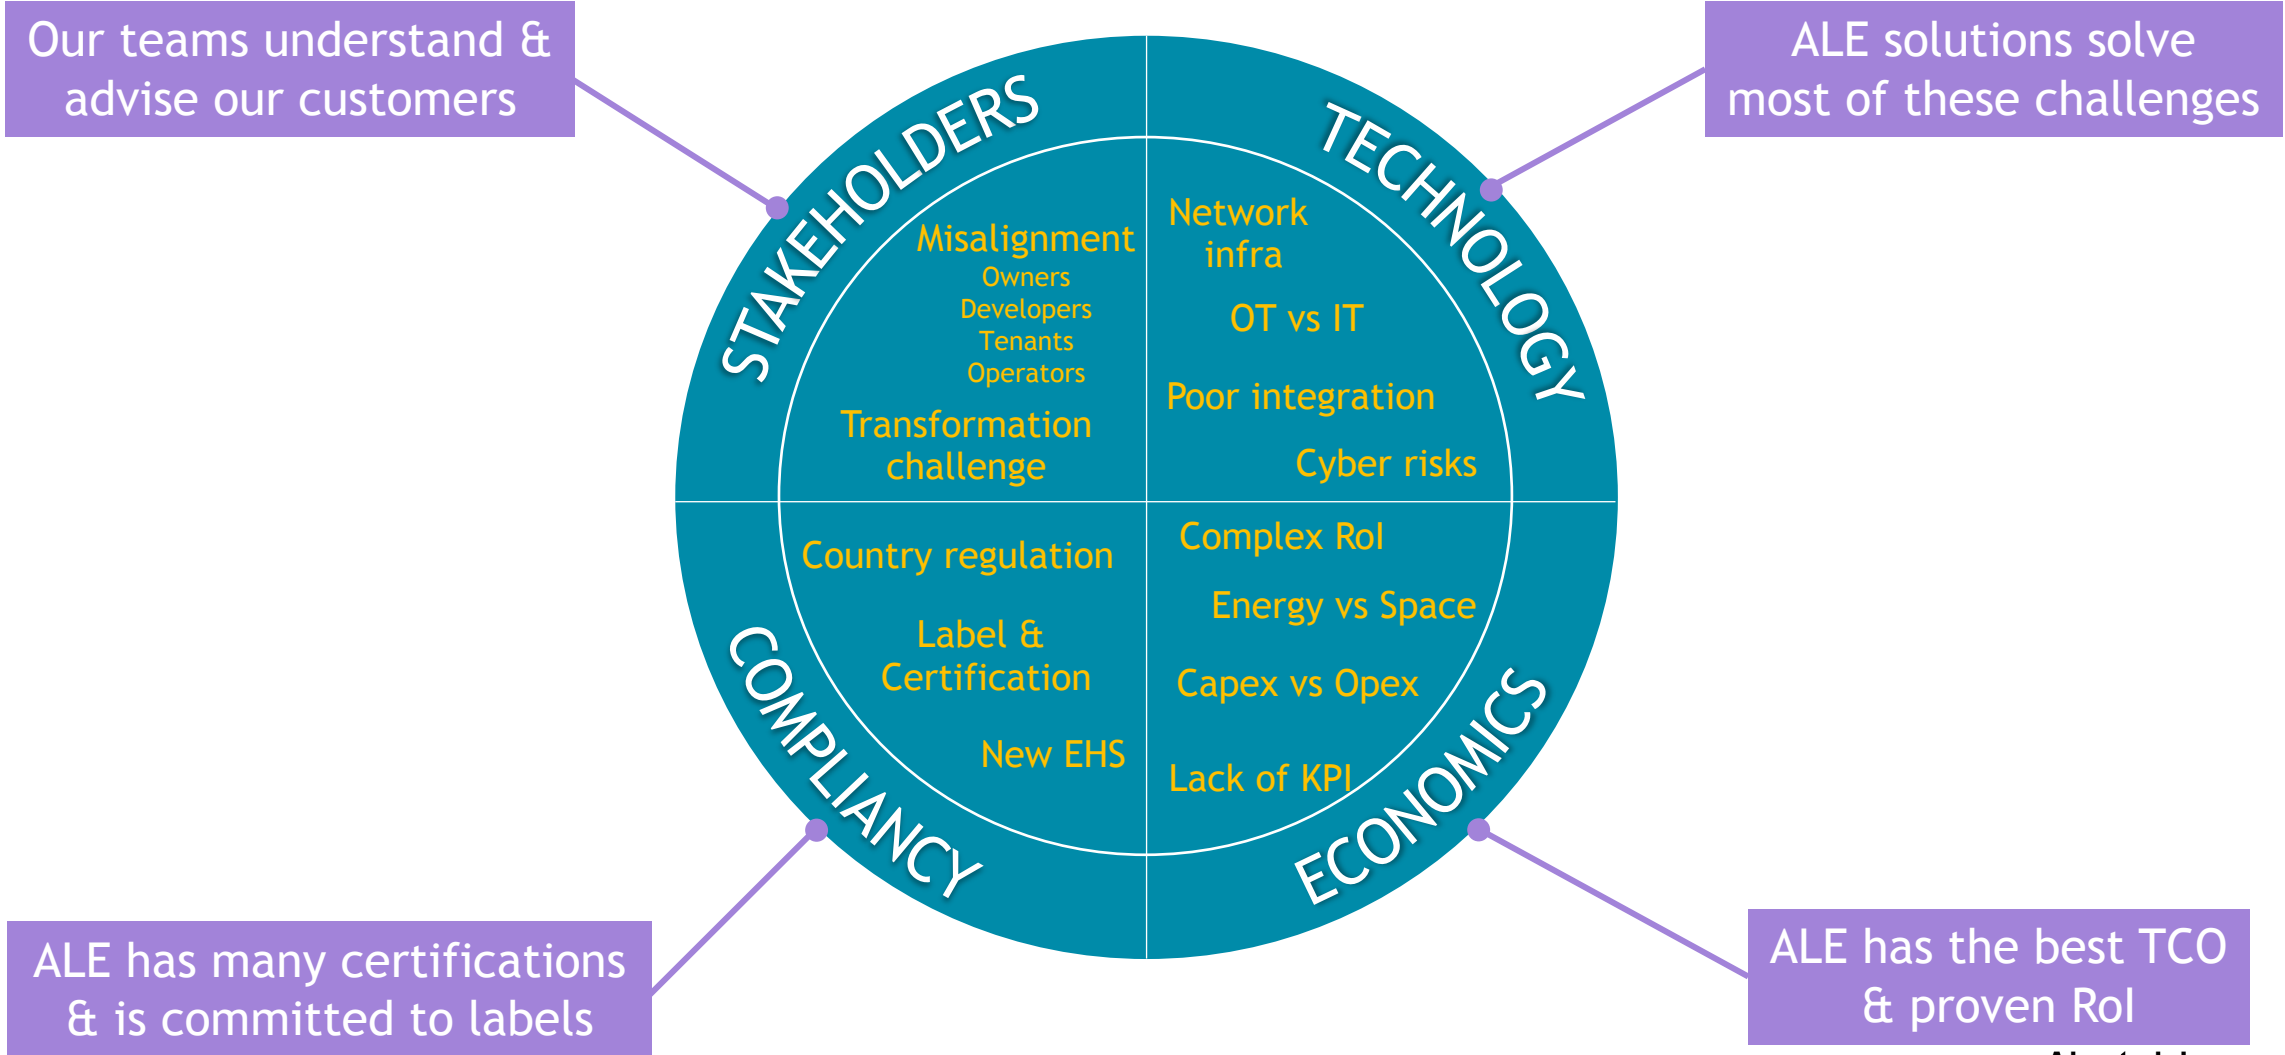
Our teams understand & advise our customers

ALE solutions solve most of these challenges

STAKEHOLDERS

TECHNOLOGY

Misalignment
Owners
Developers
Tenants
Operators

Transformation challenge

Network infra

OT vs IT

Poor integration

Cyber risks

Country regulation

Label & Certification

New EHS

Complex RoI

Energy vs Space

Capex vs Opex

Lack of KPI

COMPLIANCY

ECONOMICS

ALE has many certifications & is committed to labels

ALE has the best TCO & proven RoI